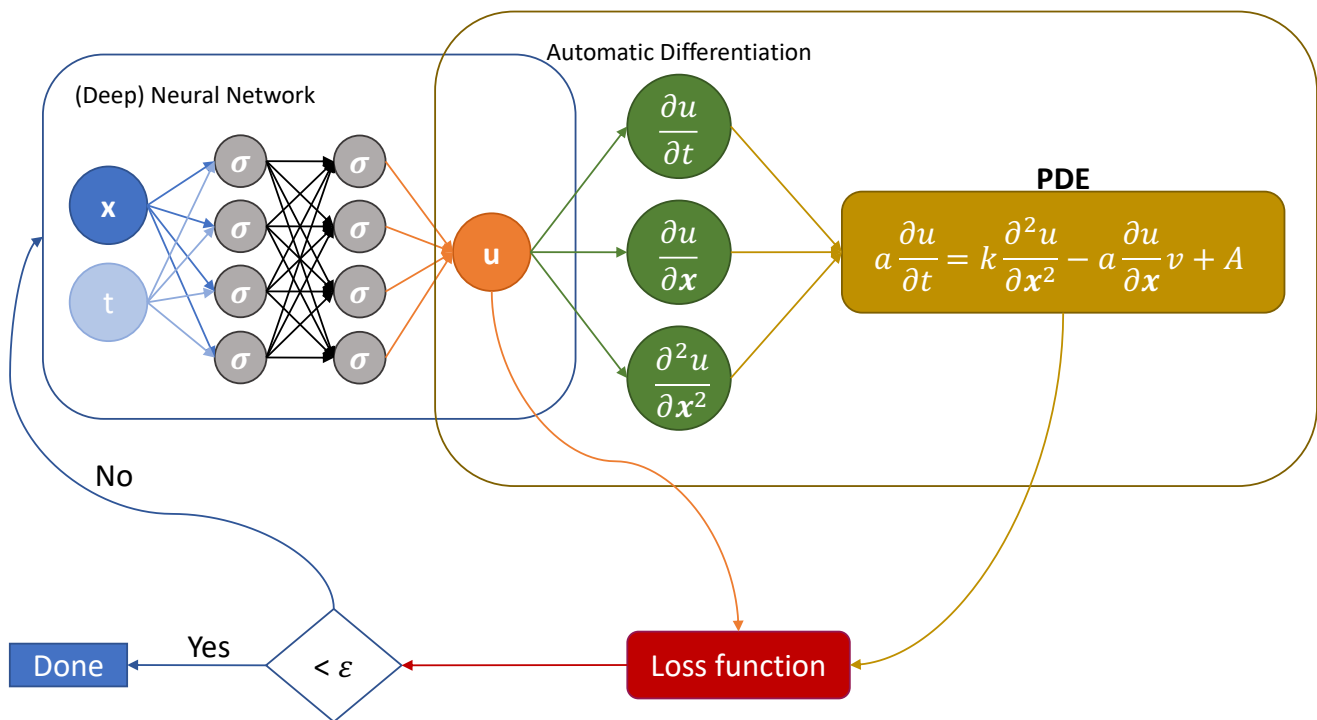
Automatic Differentiation

(Deep) Neural Network

x

t

$\sigma$ $\sigma$ $\sigma$ $\sigma$

$\sigma$ $\sigma$ $\sigma$ $\sigma$

u

$\frac{\partial u}{\partial t}$

$\frac{\partial u}{\partial \boldsymbol{x}}$

$\frac{\partial^2 u}{\partial \boldsymbol{x}^2}$

PDE

$a\frac{\partial u}{\partial t} = k\frac{\partial^2 u}{\partial \boldsymbol{x}^2} - a\frac{\partial u}{\partial \boldsymbol{x}}v + A$

No

Yes

Done

$< \varepsilon$

Loss function